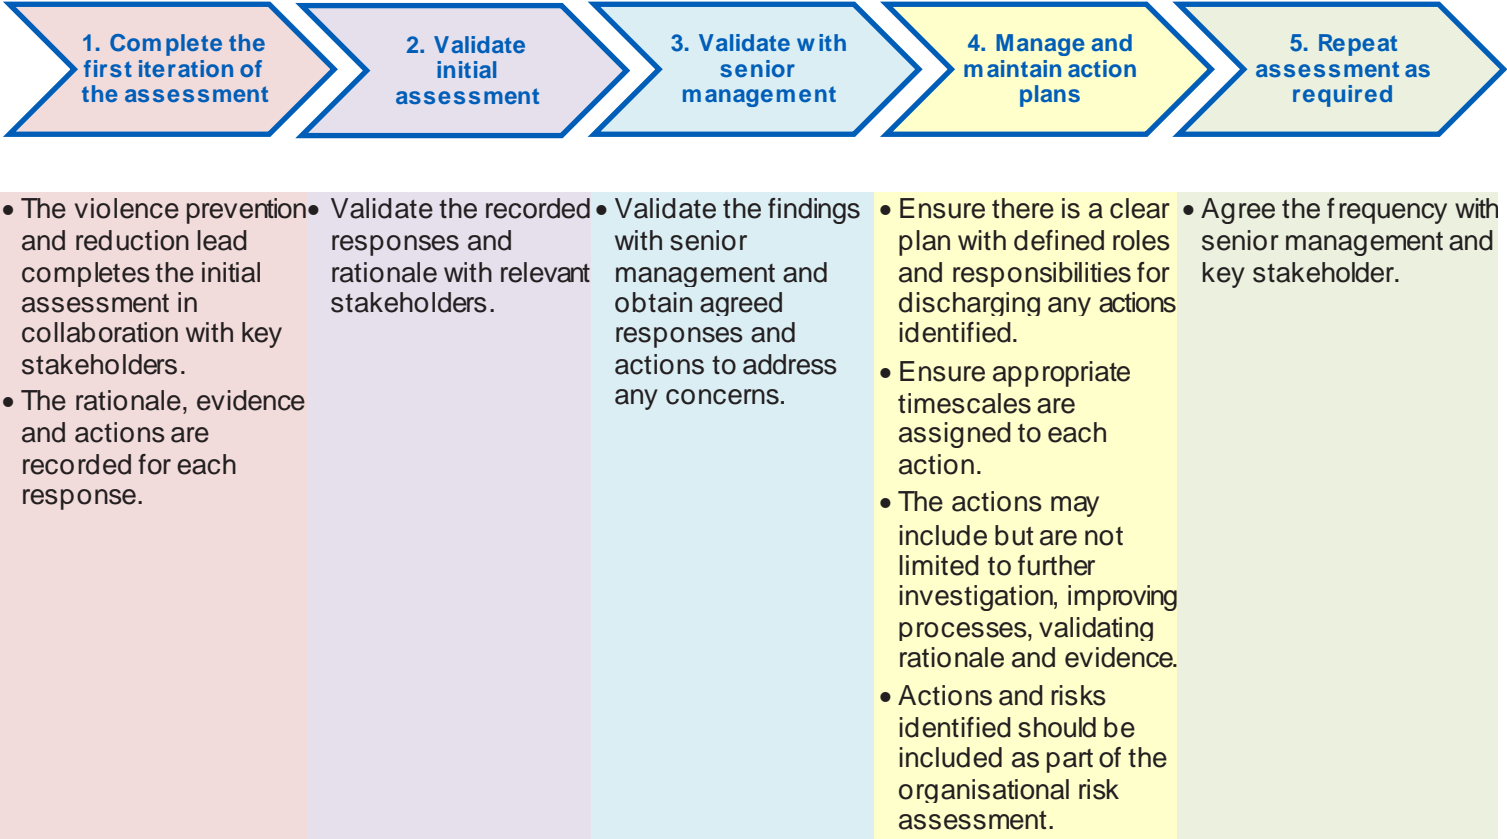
1. Complete the first iteration of the assessment

2. Validate initial assessment

3. Validate with senior management

4. Manage and maintain action plans

5. Repeat assessment as required

- The violence prevention and reduction lead completes the initial assessment in collaboration with key stakeholders.
- The rationale, evidence and actions are recorded for each response.

- Validate the recorded responses and rationale with relevant stakeholders.

- Validate the findings with senior management and obtain agreed responses and actions to address any concerns.

- Ensure there is a clear plan with defined roles and responsibilities for discharging any actions identified.
- Ensure appropriate timescales are assigned to each action.
- The actions may include but are not limited to further investigation, improving processes, validating rationale and evidence.
- Actions and risks identified should be included as part of the organisational risk assessment.

- Agree the frequency with senior management and key stakeholder.